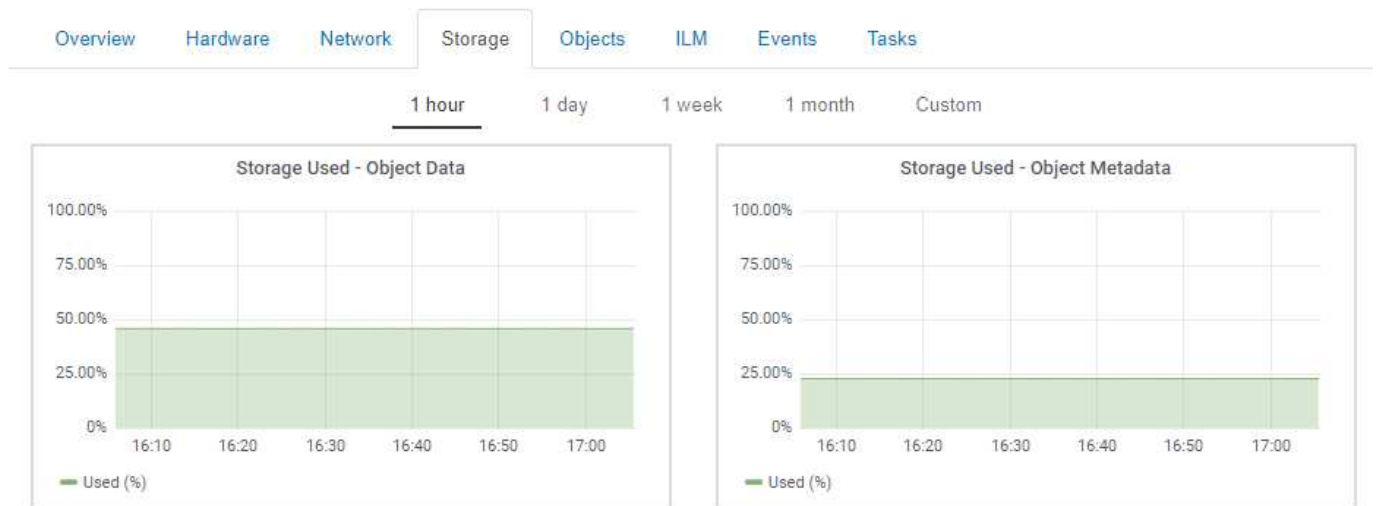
Overview Hardware Network Storage Objects ILM Events Tasks

1 hour 1 day 1 week 1 month Custom

Storage Used - Object Data

100.00%
75.00%
50.00%
25.00%
0%

16:10 16:20 16:30 16:40 16:50 17:00

Used (%)

Storage Used - Object Metadata

100.00%
75.00%
50.00%
25.00%
0%

16:10 16:20 16:30 16:40 16:50 17:00

Used (%)